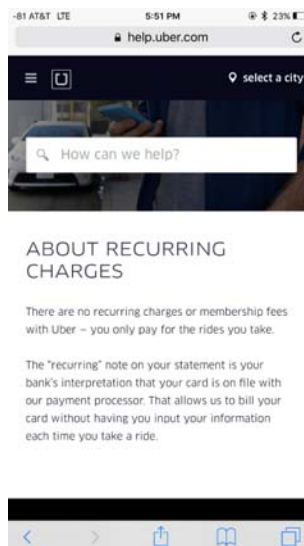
-81 AT&T LTE 5:51 PM 23%

help.uber.com

select a city

How can we help?

ABOUT RECURRING CHARGES

There are no recurring charges or membership fees with Uber – you only pay for the rides you take.

The "recurring" note on your statement is your bank's interpretation that your card is on file with our payment processor. That allows us to bill your card without having you input your information each time you take a ride.